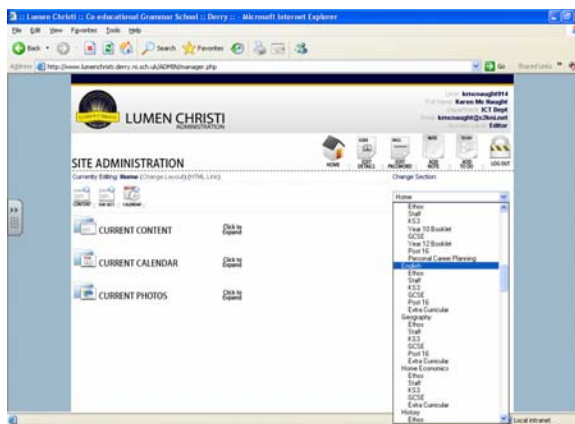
:: Lumen Christi :: Co-educational Grammar School :: Derry :: - Microsoft Internet Explorer

File Edit View Favorites Tools Help

Back Search Favorites

Address http://www.lumenchristi.derry.ni.sch.uk/ADMIN/manager.php

Go Shared Links

LUMEN CHRISTI
ADMINISTRATION

User: kmcnaught914
Full Name: Karen Mc Naught
Department: ICT Dept
Email: kmcnaught@c2kni.net
Access Level: Editor

HOME EDIT DETAILS EDIT PASSWORD ADD NEWS ADD PHOTO LOG OUT

SITE ADMINISTRATION

Currently Editing: Home (Change Layout) (HTML Link)

CONTENT EDIT NEWS CALENDAR

Change Section:

Home

Ethos
Staff
KS3
Year 10 Booklet
GCSE
Year 12 Booklet
Post 16
Personal Career Planning
English
Ethos
Staff
KS3
GCSE
Post 16
Extra Curricular
Geography
Ethos
Staff
KS3
GCSE
Post 16
Extra Curricular
Home Economics
Ethos
Staff
KS3
GCSE
Extra Curricular
History
Ethos

CURRENT CONTENT Click to Expand

CURRENT CALENDAR Click to Expand

CURRENT PHOTOS Click to Expand

Local intranet